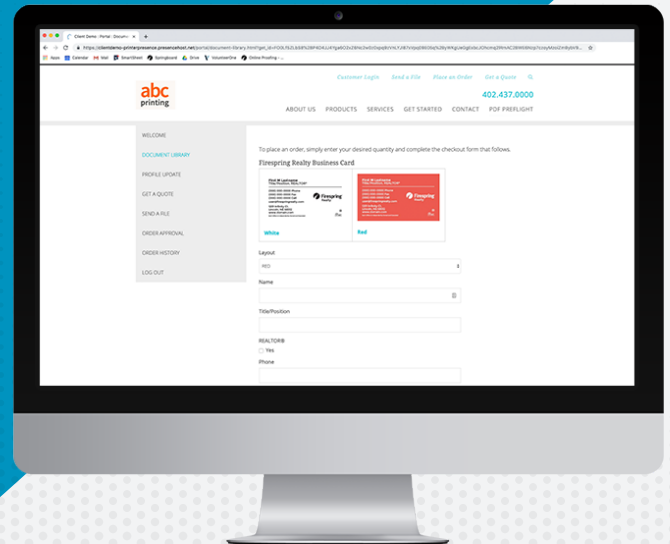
Client Demo - Portal - Docum

https://clientdemo-printerpresence.presencehost.net/portal/document-library.html?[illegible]

Apps Calendar Mail SmartSheet Springboard Drive VolunteerOne Online Proofing

Customer Login Send a File Place an Order Get a Quote

abc printing

402.437.0000

ABOUT US PRODUCTS SERVICES GET STARTED CONTACT PDF PREFLIGHT

WELCOME
DOCUMENT LIBRARY
PROFILE UPDATE
GET A QUOTE
SEND A FILE
ORDER APPROVAL
ORDER HISTORY
LOG OUT

To place an order, simply enter your desired quantity and complete the checkout form that follows.

Firespring Realty Business Card

Firespring Realty

White

Firespring Realty

Red

Layout
RED

Name

Title/Position

REALTOR®
Yes

Phone